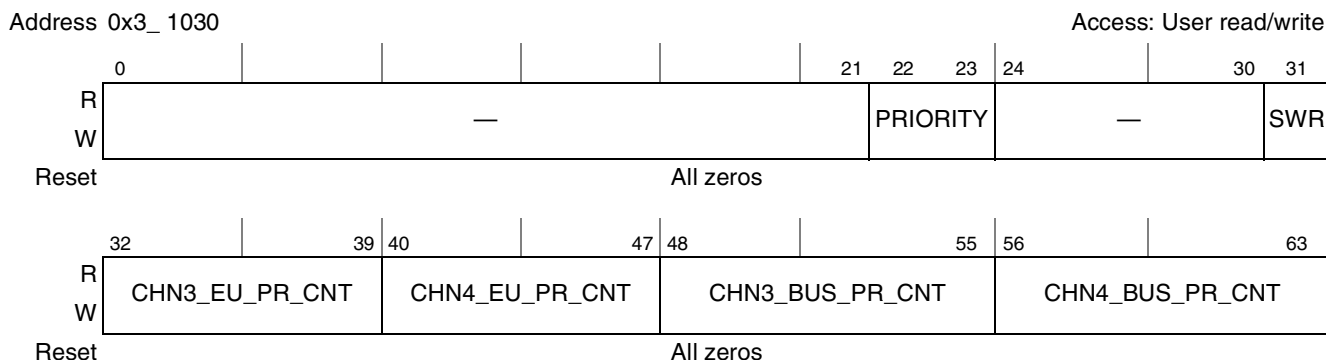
Address 0x3_ 1030

Access: User read/write

| | 0 | | | | | 21 | 22 | 23 | 24 | | 30 | 31 |
|---|---|---|---|---|---|---|---|---|---|---|---|---|
| R W | — | | | | | | PRIORITY | | — | | | SWR |
| Reset | All zeros | | | | | | | | | | | |

| | 32 | 39 | 40 | 47 | 48 | 55 | 56 | 63 |
|---|---|---|---|---|---|---|---|---|
| R W | CHN3_EU_PR_CNT | | CHN4_EU_PR_CNT | | CHN3_BUS_PR_CNT | | CHN4_BUS_PR_CNT | |
| Reset | All zeros | | | | | | | |